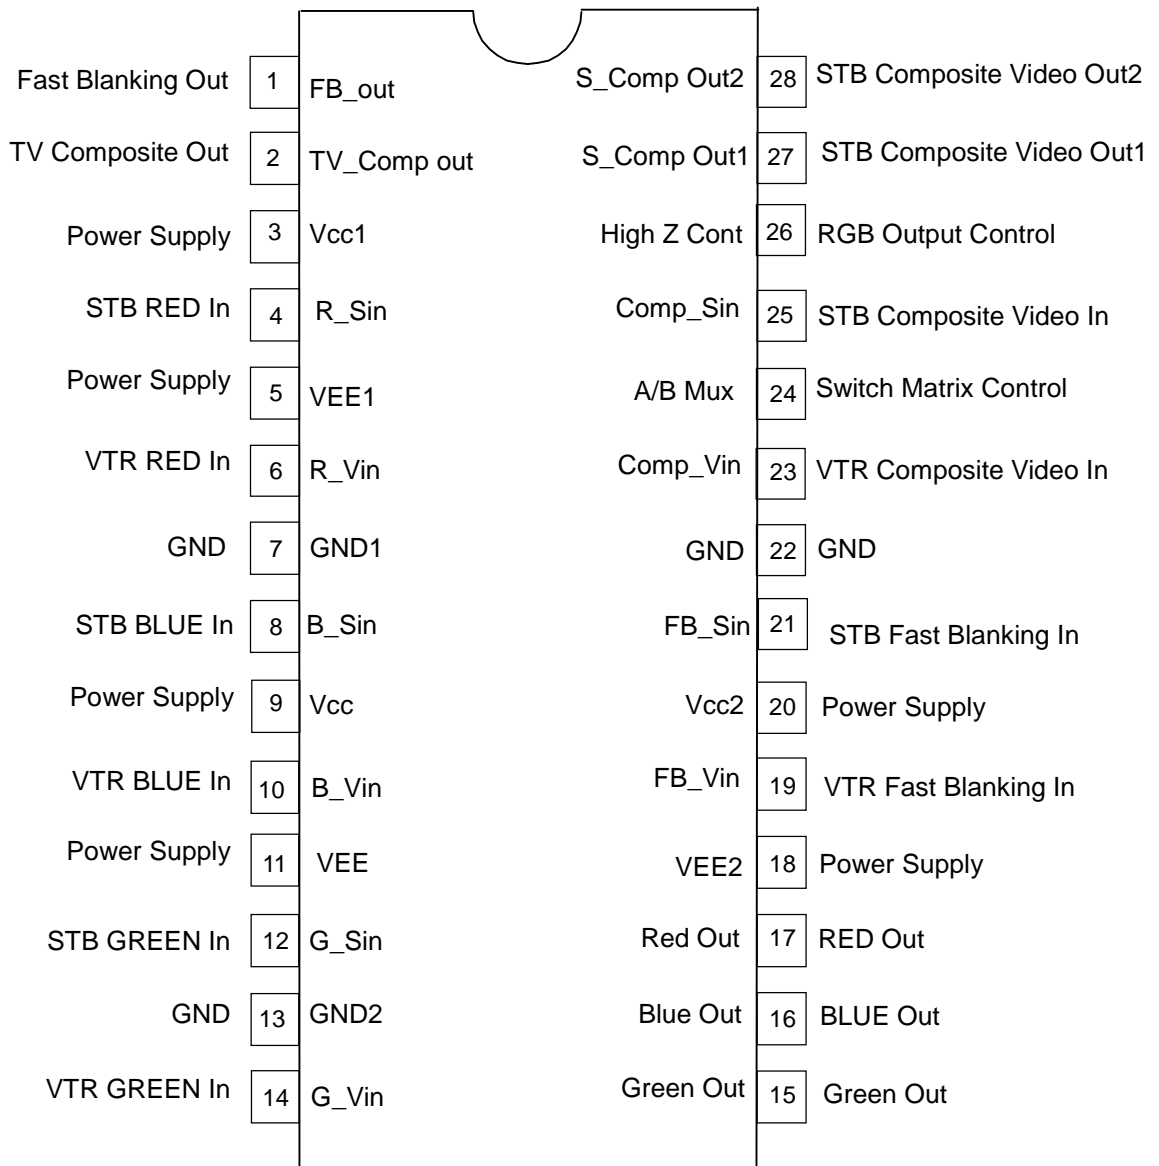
Fast Blanking Out 1 FB_out
TV Composite Out 2 TV_Comp out
Power Supply 3 Vcc1
STB RED In 4 R_Sin
Power Supply 5 VEE1
VTR RED In 6 R_Vin
GND 7 GND1
STB BLUE In 8 B_Sin
Power Supply 9 Vcc
VTR BLUE In 10 B_Vin
Power Supply 11 VEE
STB GREEN In 12 G_Sin
GND 13 GND2
VTR GREEN In 14 G_Vin

S_Comp Out2 28 STB Composite Video Out2
S_Comp Out1 27 STB Composite Video Out1
High Z Cont 26 RGB Output Control
Comp_Sin 25 STB Composite Video In
A/B Mux 24 Switch Matrix Control
Comp_Vin 23 VTR Composite Video In
GND 22 GND
FB_Sin 21 STB Fast Blanking In
Vcc2 20 Power Supply
FB_Vin 19 VTR Fast Blanking In
VEE2 18 Power Supply
Red Out 17 RED Out
Blue Out 16 BLUE Out
Green Out 15 Green Out